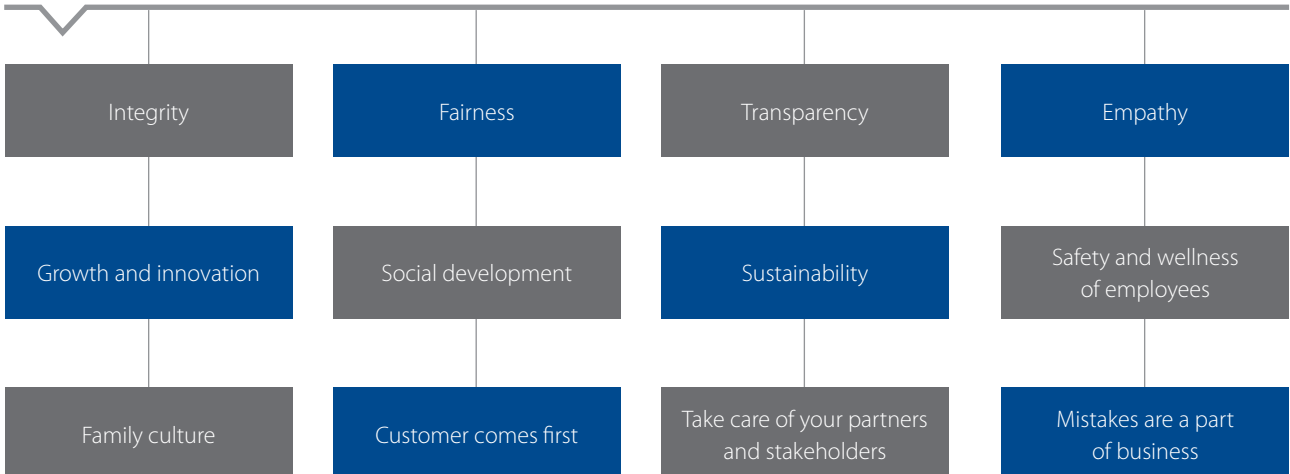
Integrity

Fairness

Transparency

Empathy

Growth and innovation

Social development

Sustainability

Safety and wellness of employees

Family culture

Customer comes first

Take care of your partners and stakeholders

Mistakes are a part of business